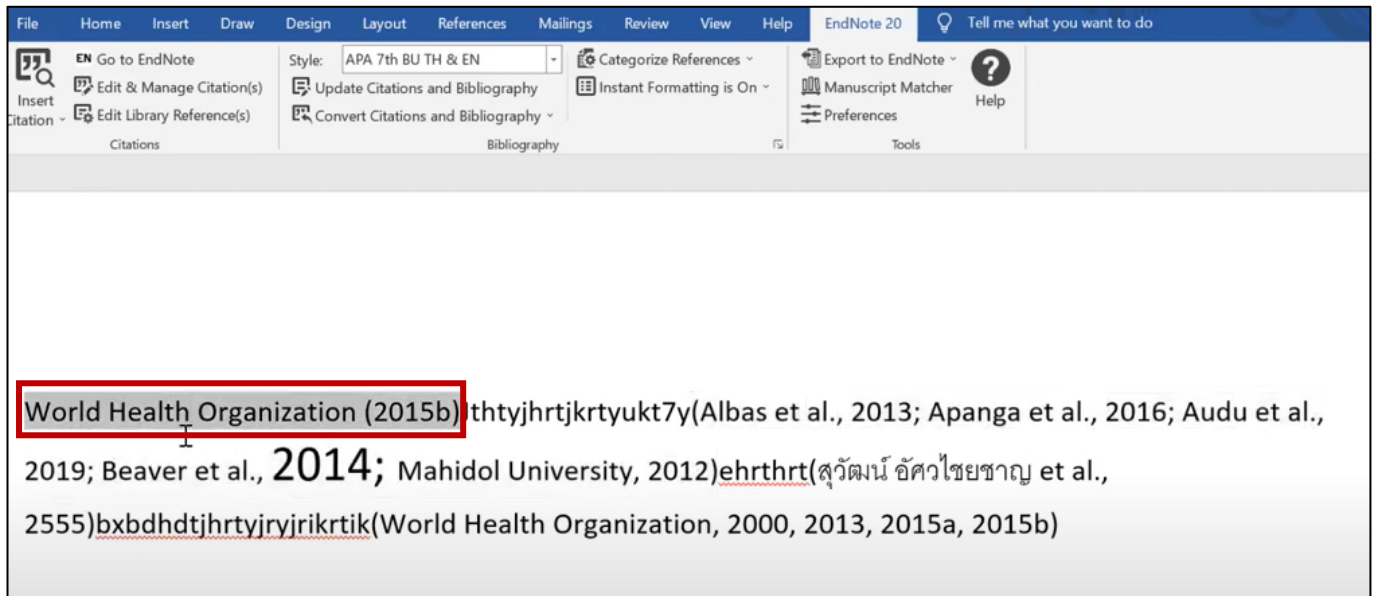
File Home Insert Draw Design Layout References Mailings Review View Help EndNote 20 Tell me what you want to do

Insert Citation
EN Go to EndNote
Edit & Manage Citation(s)
Edit Library Reference(s)
Citations

Style: APA 7th BU TH & EN
Update Citations and Bibliography
Convert Citations and Bibliography
Categorize References
Instant Formatting is On
Bibliography

Export to EndNote
Manuscript Matcher
Preferences
Help
Tools

World Health Organization (2015b)Jthtyjhrtjkrtyukt7y(Albas et al., 2013; Apanga et al., 2016; Audu et al., 2019; Beaver et al., 2014; Mahidol University, 2012)ehrthrt(สุวัฒน์ อัศวไชยชาญ et al., 2555)bxbdhdtjhrtyjryjrikrtik(World Health Organization, 2000, 2013, 2015a, 2015b)